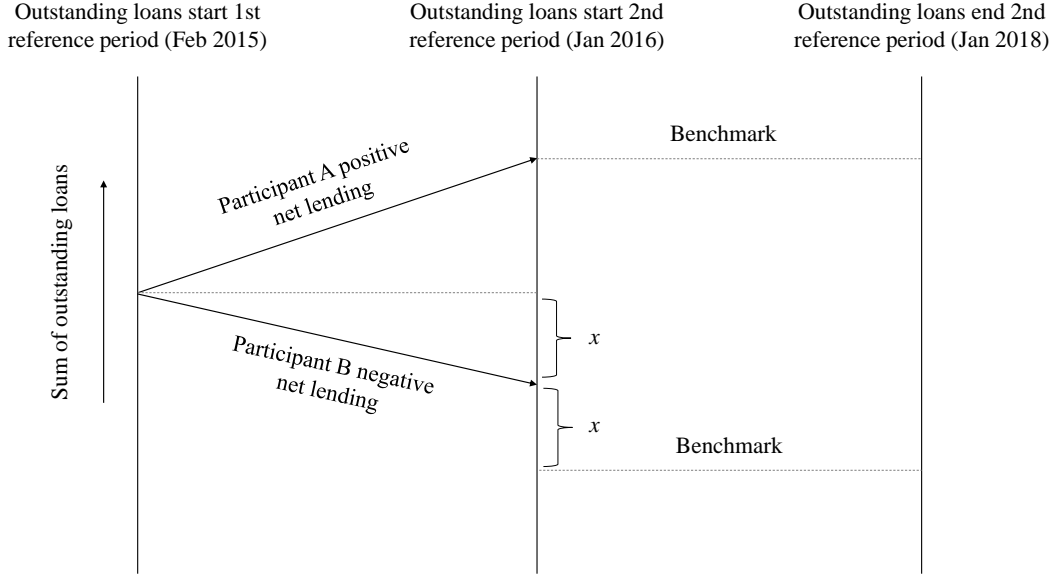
Outstanding loans start 1st reference period (Feb 2015)

Outstanding loans start 2nd reference period (Jan 2016)

Outstanding loans end 2nd reference period (Jan 2018)

Benchmark

Participant A positive net lending

Sum of outstanding loans

$x$

Participant B negative net lending

$x$

Benchmark